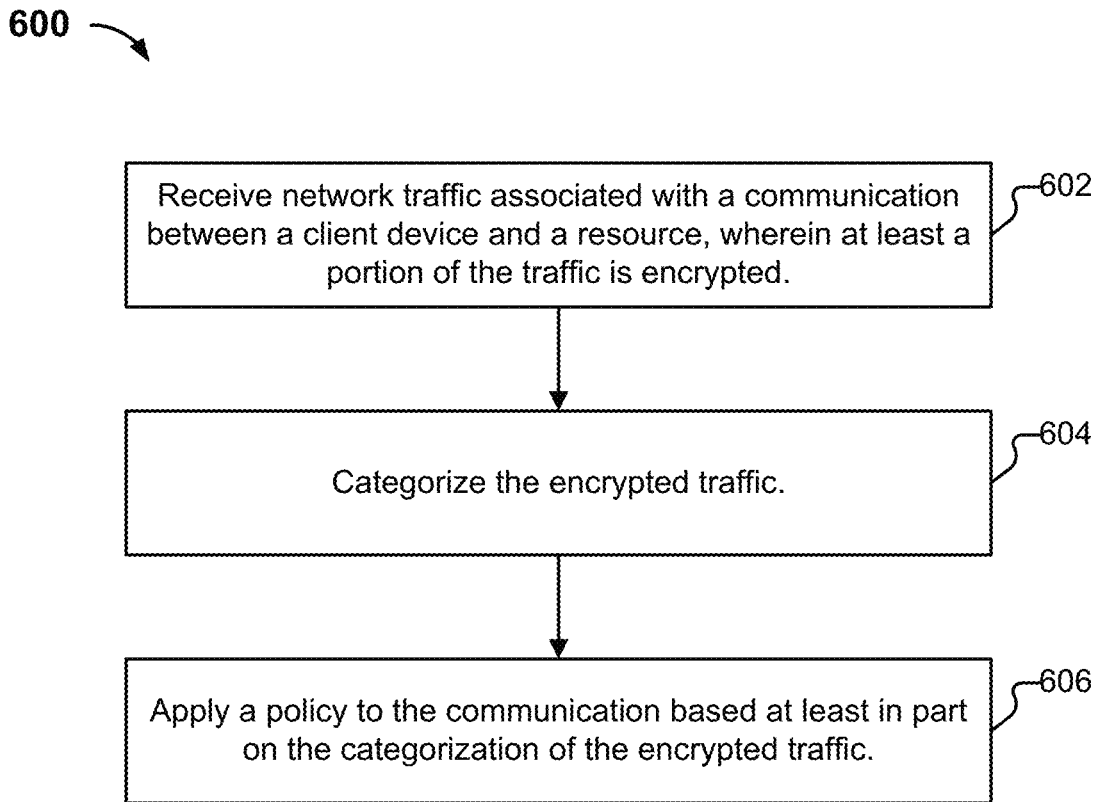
600

Receive network traffic associated with a communication between a client device and a resource, wherein at least a portion of the traffic is encrypted.

602

Categorize the encrypted traffic.

604

Apply a policy to the communication based at least in part on the categorization of the encrypted traffic.

606